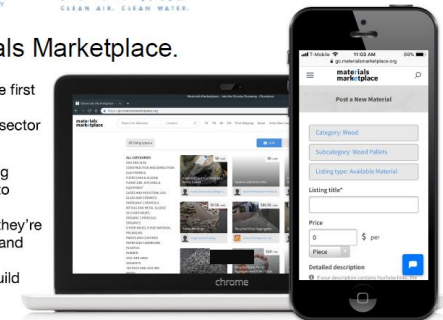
CLEAN AIR. CLEAN WATER.

als Marketplace.

e first

sector

g
o

hey're
and

uild

materials marketplace

chrome

T-Mobile 11:03 AM 69%
go.materialsmarketplace.org

materials marketplace

Post a New Material

Category: Wood

Subcategory: Wood Pallets

Listing type: Available Material

Listing title*

Price

0 $ per

Piece

Detailed description